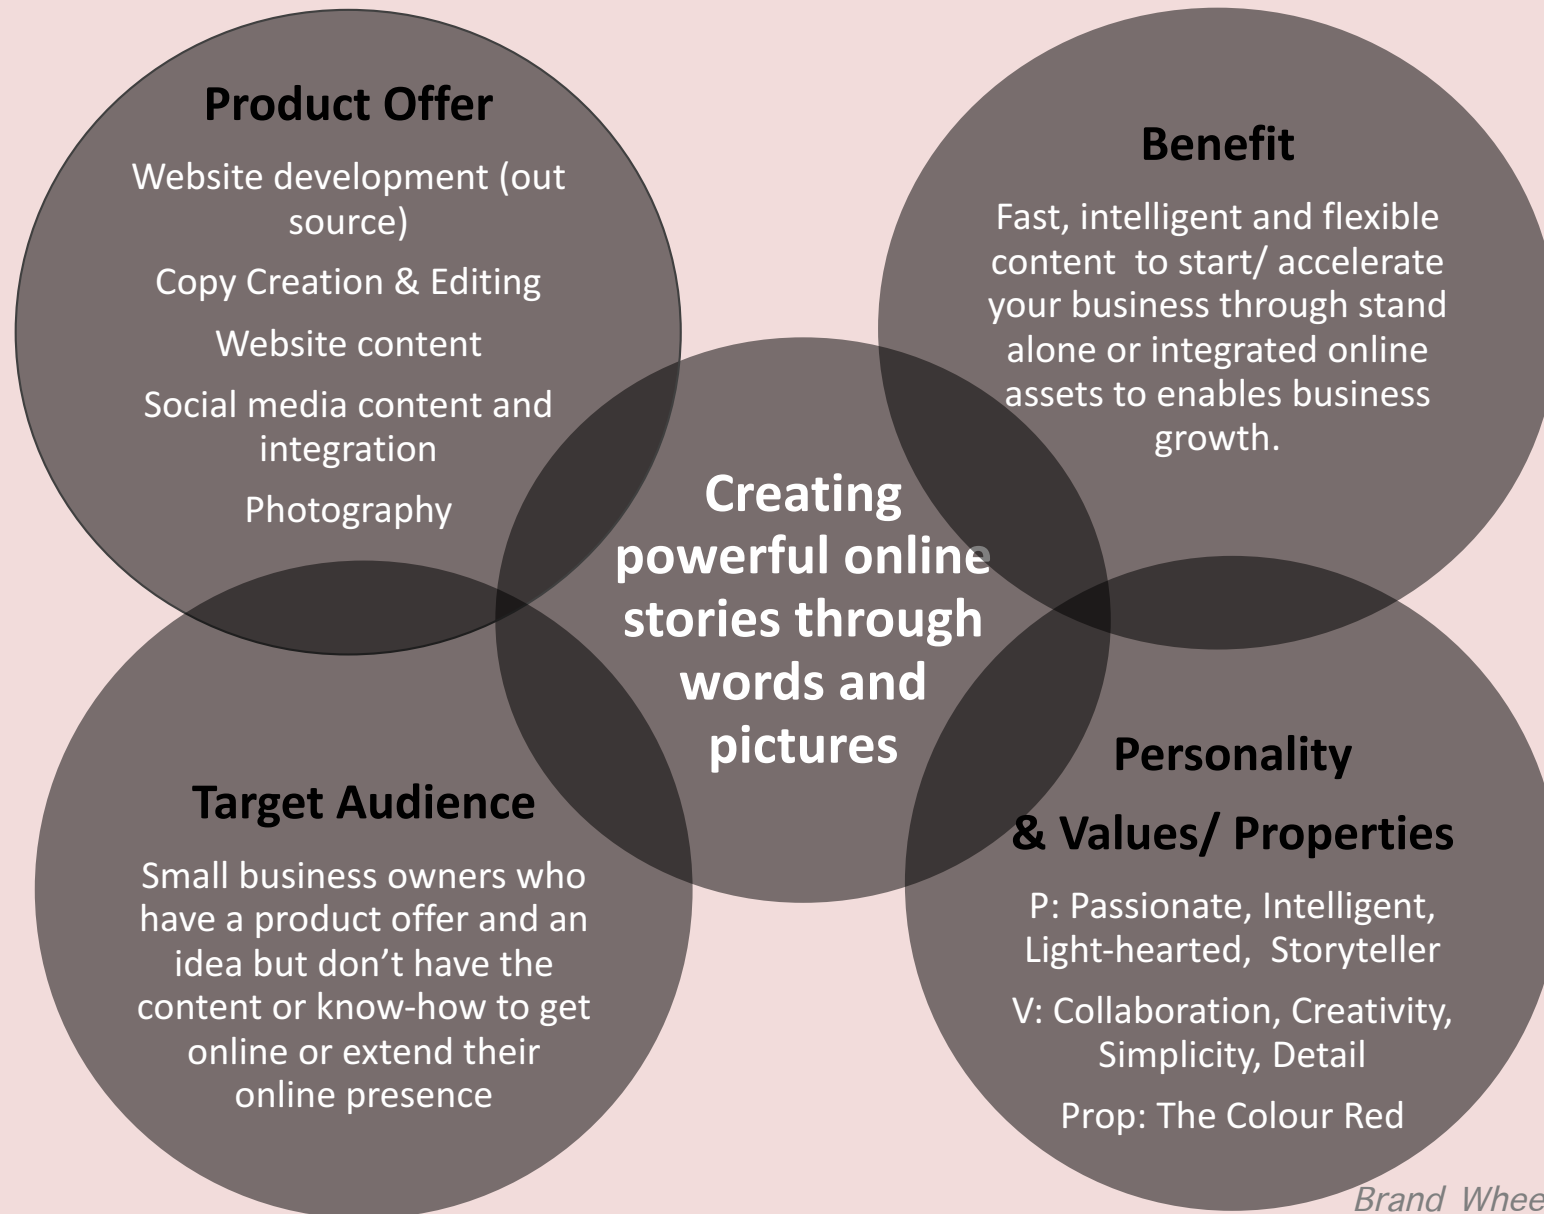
Product Offer

Website development (out source)

Copy Creation & Editing

Website content

Social media content and integration

Photography

Benefit

Fast, intelligent and flexible content to start/ accelerate your business through stand alone or integrated online assets to enables business growth.

Creating powerful online stories through words and pictures

Target Audience

Small business owners who have a product offer and an idea but don't have the content or know-how to get online or extend their online presence

Personality

& Values/ Properties

P: Passionate, Intelligent, Light-hearted, Storyteller

V: Collaboration, Creativity, Simplicity, Detail

Prop: The Colour Red

Brand Whee